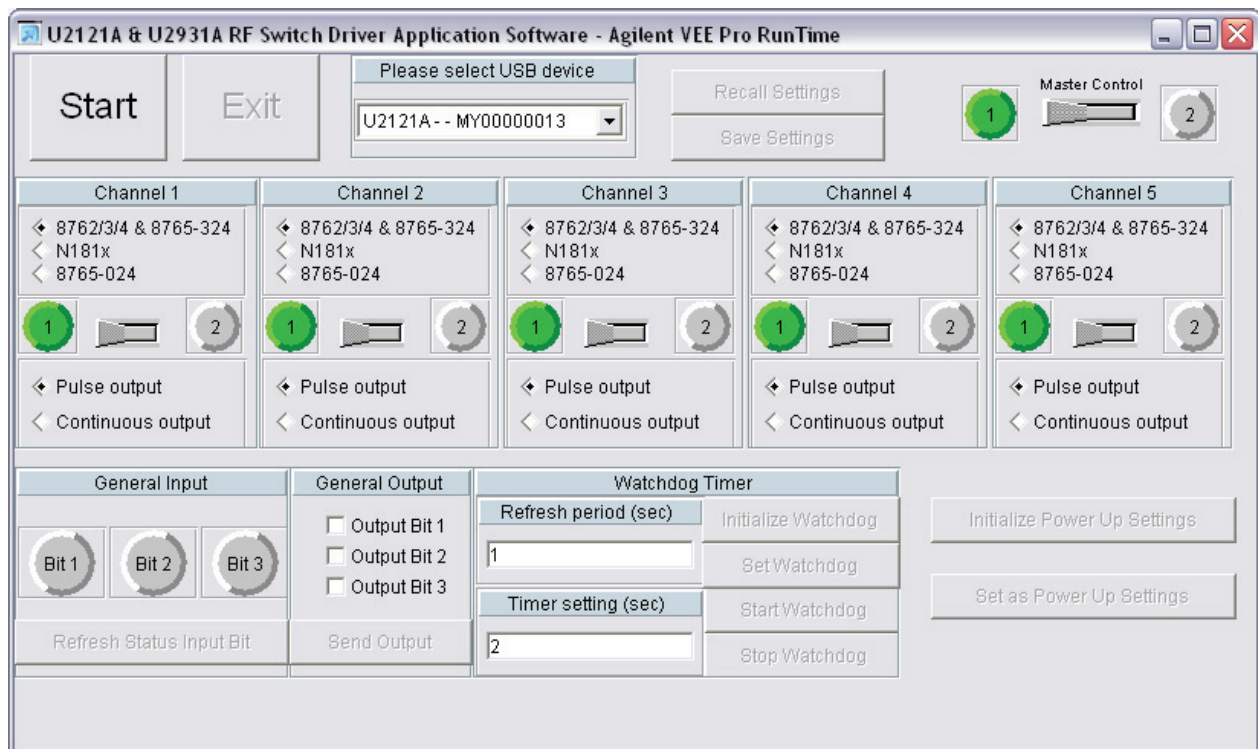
U2121A & U2931A RF Switch Driver Application Software - Agilent VEE Pro RunTime

Start

Exit

Please select USB device

U2121A - - MY00000013

Recall Settings

Save Settings

Master Control

1

2

| Channel 1 | Channel 2 | Channel 3 | Channel 4 | Channel 5 |
|---|---|---|---|---|
| 8762/3/4 & 8765-324 | 8762/3/4 & 8765-324 | 8762/3/4 & 8765-324 | 8762/3/4 & 8765-324 | 8762/3/4 & 8765-324 |
| N181x | N181x | N181x | N181x | N181x |
| 8765-024 | 8765-024 | 8765-024 | 8765-024 | 8765-024 |
| 1 2 | 1 2 | 1 2 | 1 2 | 1 2 |
| Pulse output | Pulse output | Pulse output | Pulse output | Pulse output |
| Continuous output | Continuous output | Continuous output | Continuous output | Continuous output |

General Input

Bit 1

Bit 2

Bit 3

Refresh Status Input Bit

General Output

Output Bit 1

Output Bit 2

Output Bit 3

Send Output

Watchdog Timer

Refresh period (sec)

1

Timer setting (sec)

2

Initialize Watchdog

Set Watchdog

Start Watchdog

Stop Watchdog

Initialize Power Up Settings

Set as Power Up Settings